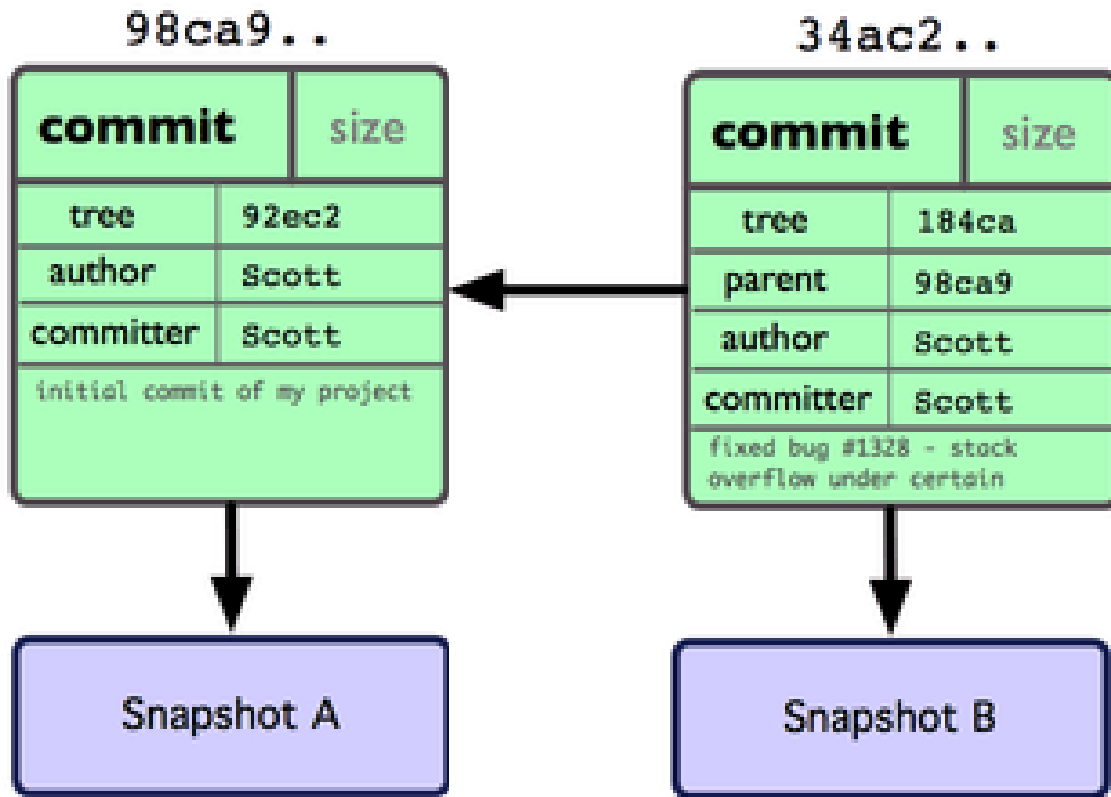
98ca9..

| commit | size |
|---|---|
| tree | 92ec2 |
| author | Scott |
| committer | Scott |

initial commit of my project

Snapshot A

34ac2..

| commit | size |
|---|---|
| tree | 184ca |
| parent | 98ca9 |
| author | Scott |
| committer | Scott |

fixed bug #1328 - stock overflow under certain

Snapshot B